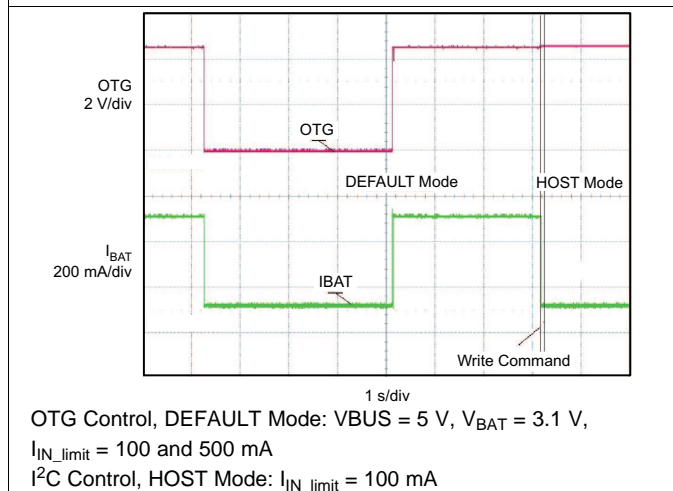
OTG
2 V/div

OTG

DEFAULT Mode

HOST Mode

$I_{BAT}$
200 mA/div

IBAT

Write Command

1 s/div

OTG Control, DEFAULT Mode: VBUS = 5 V, $V_{BAT}$ = 3.1 V, $I_{IN\_limit}$ = 100 and 500 mA
$I^2C$ Control, HOST Mode: $I_{IN\_limit}$ = 100 mA